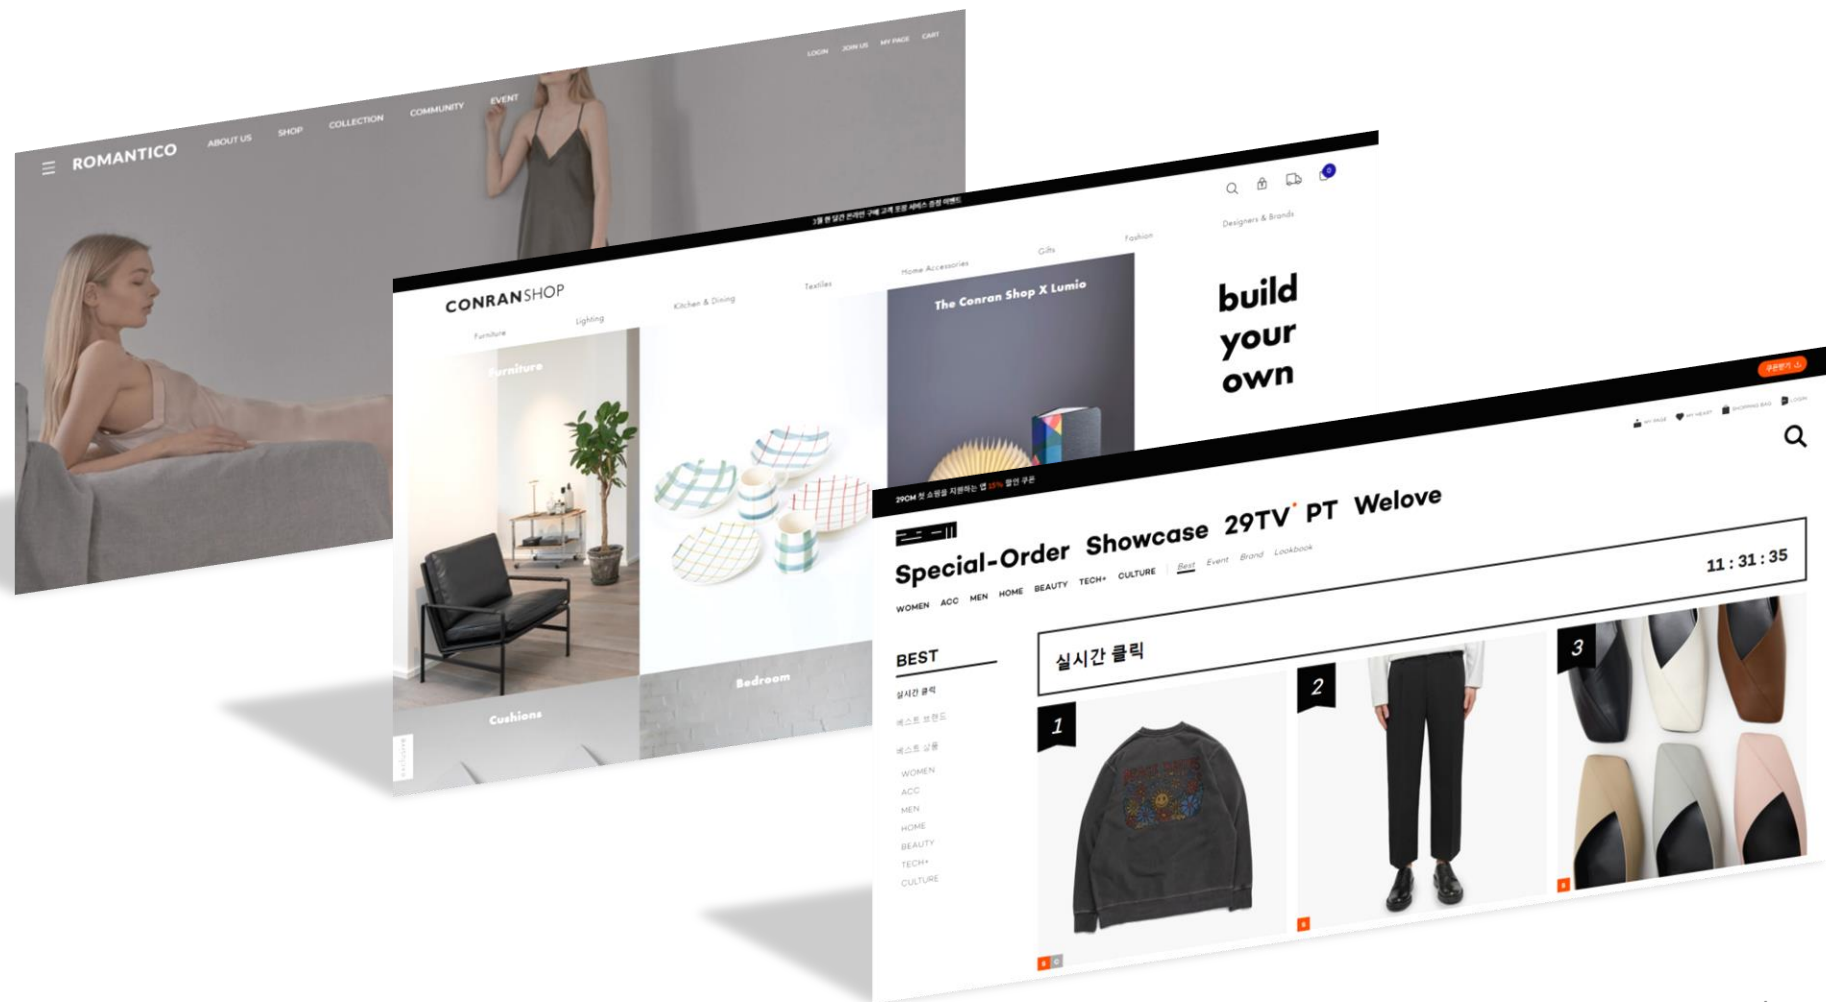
LOGIN JOIN US MY PAGE CART

ROMANTICO ABOUT US SHOP COLLECTION COMMUNITY EVENT

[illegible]

CONRANSHOP Furniture Lighting Kitchen & Dining Textiles Home Accessories Gifts Fashion Designers & Brands

Furniture

Cushions

Bedroom

The Conran Shop X Lumio

build your own

29CM 첫 쇼핑을 지원하는 앱 15% 할인 쿠폰

MY PAGE MY HEART SHOPPING BAG LOGIN

Special-Order Showcase 29TV PT Welove

WOMEN ACC MEN HOME BEAUTY TECH+ CULTURE Best Event Brand Lookbook

11 : 31 : 35

BEST

실시간 클릭

베스트 브랜드

베스트 상품

WOMEN
ACC
MEN
HOME
BEAUTY
TECH+
CULTURE

실시간 클릭

1

2

3